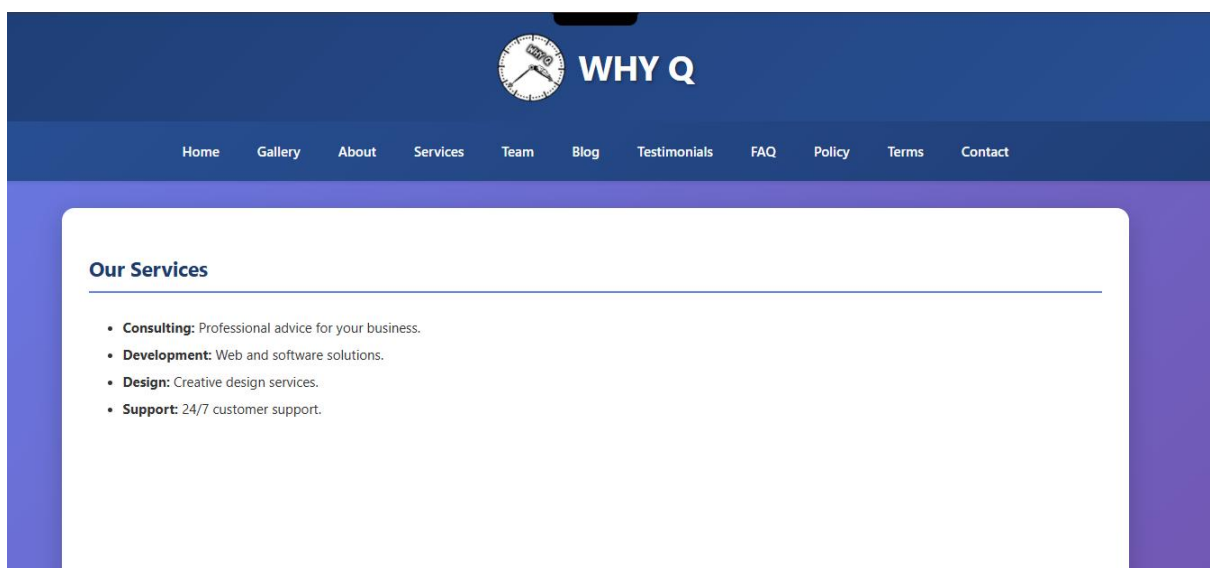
WHY Q

Home Gallery About Services Team Blog Testimonials FAQ Policy Terms Contact

Our Services

- **Consulting:** Professional advice for your business.
- **Development:** Web and software solutions.
- **Design:** Creative design services.
- **Support:** 24/7 customer support.